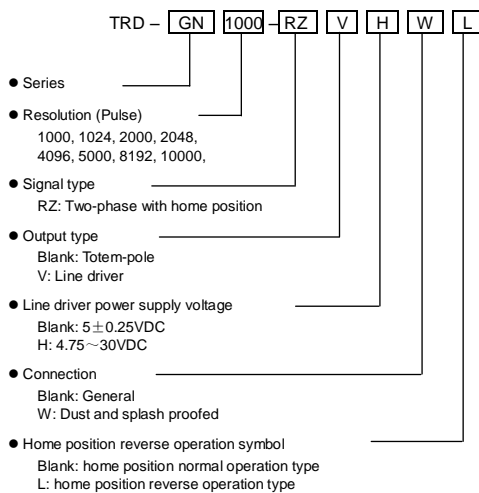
TRD – GN 1000 – RZ V H W L

● Series

● Resolution (Pulse)
1000, 1024, 2000, 2048, 4096, 5000, 8192, 10000,

● Signal type
RZ: Two-phase with home position

● Output type
Blank: Totem-pole
V: Line driver

● Line driver power supply voltage
Blank: 5$\pm$0.25VDC
H: 4.75～30VDC

● Connection
Blank: General
W: Dust and splash proofed

● Home position reverse operation symbol
Blank: home position normal operation type
L: home position reverse operation type